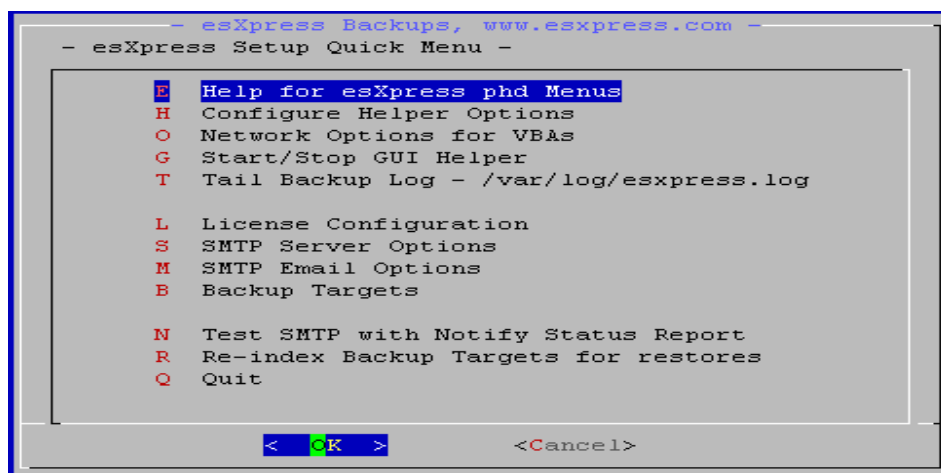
- esXpress Backups, www.esxpress.com -
- esXpress Setup Quick Menu -

E Help for esXpress phd Menus
H Configure Helper Options
O Network Options for VBAs
G Start/Stop GUI Helper
T Tail Backup Log - /var/log/esxpress.log

L License Configuration
S SMTP Server Options
M SMTP Email Options
B Backup Targets

N Test SMTP with Notify Status Report
R Re-index Backup Targets for restores
Q Quit

< OK > <Cancel>